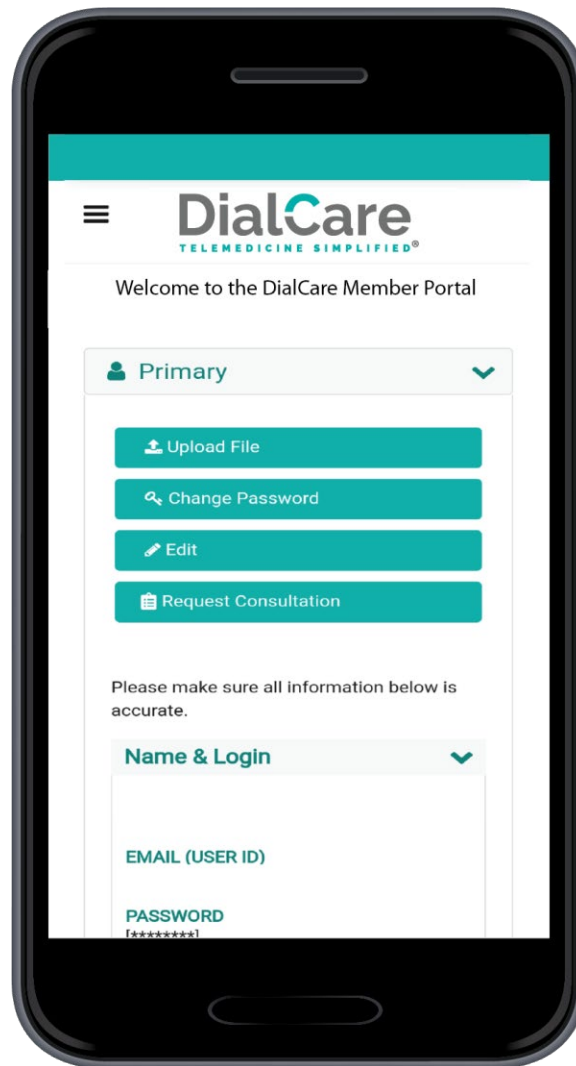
DialCare
TELEMEDICINE SIMPLIFIED®

Welcome to the DialCare Member Portal

Primary

Upload File

Change Password

Edit

Request Consultation

Please make sure all information below is accurate.

Name & Login

EMAIL (USER ID)

PASSWORD
[********]